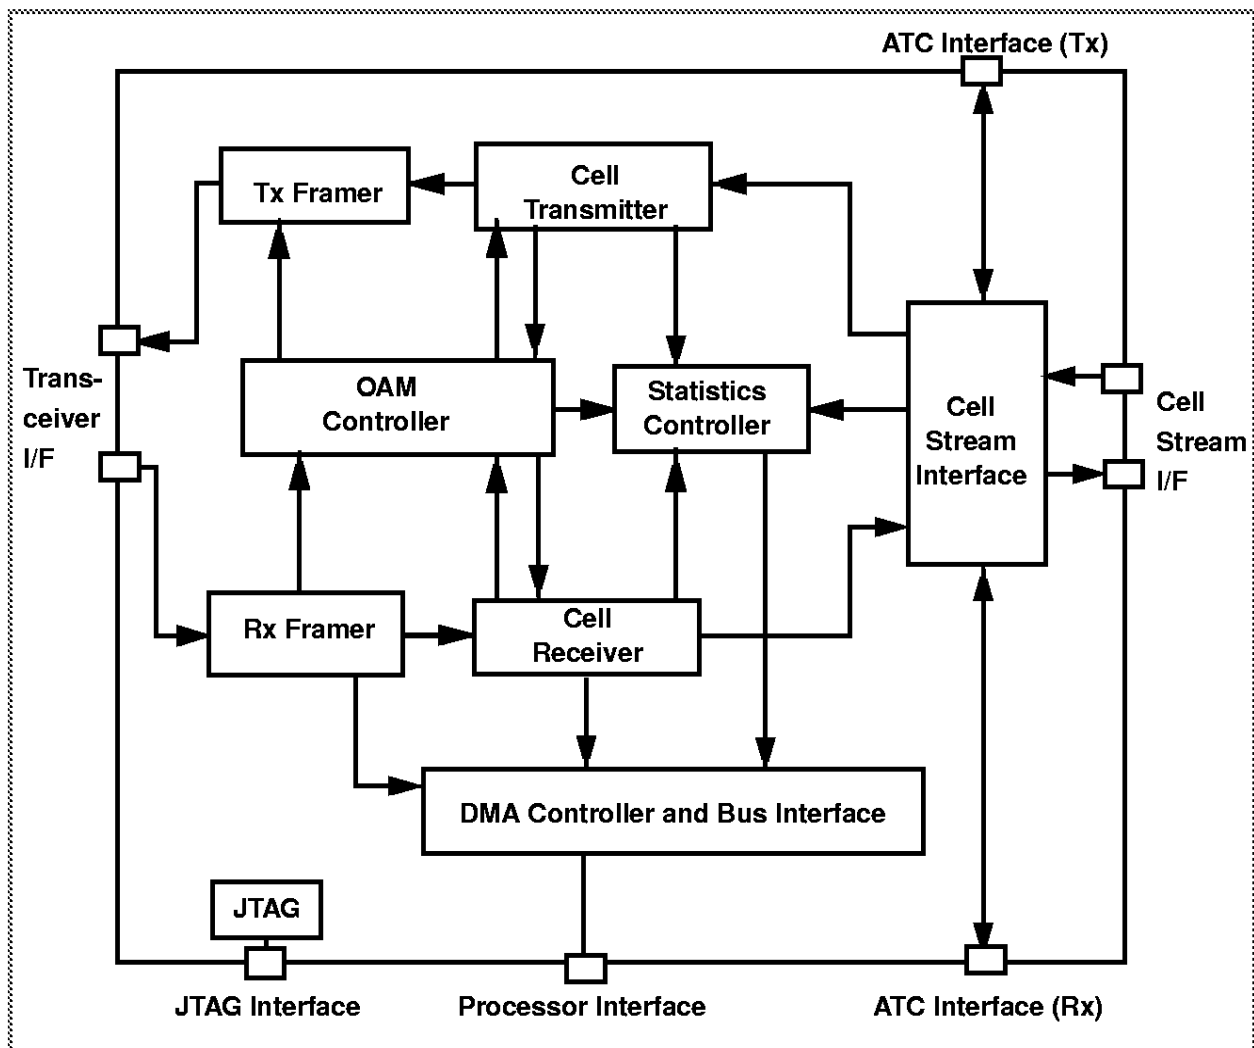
ATC Interface (Tx)

Tx Framer

Cell Transmitter

Trans-ceiver I/F

OAM Controller

Statistics Controller

Cell Stream Interface

Cell Stream I/F

Rx Framer

Cell Receiver

DMA Controller and Bus Interface

JTAG

JTAG Interface

Processor Interface

ATC Interface (Rx)